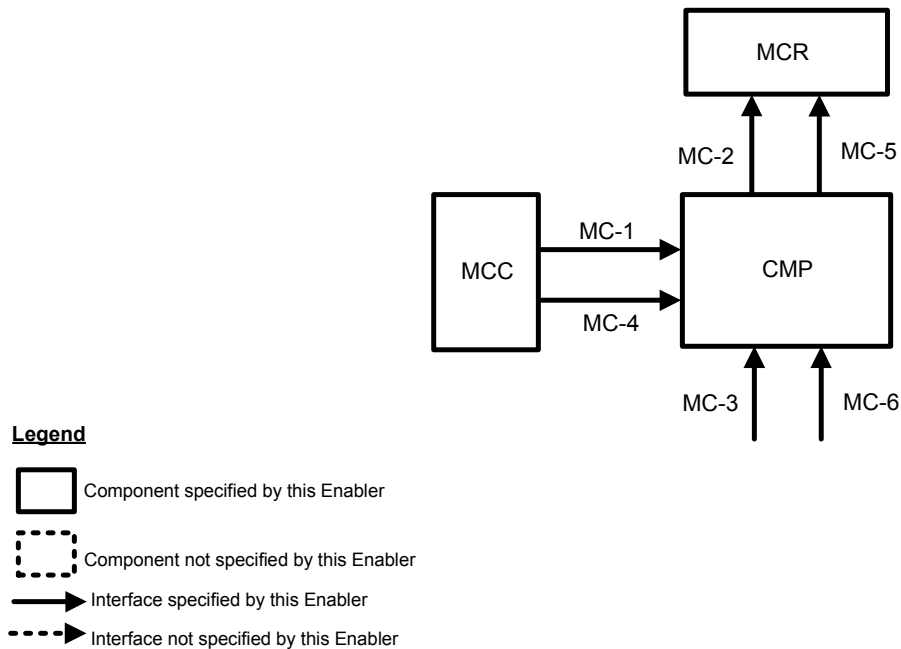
MCR

MC-2

MC-5

MC-1

MCC

CMP

MC-4

MC-3

MC-6

Legend

Component specified by this Enabler

Component not specified by this Enabler

Interface specified by this Enabler

Interface not specified by this Enabler